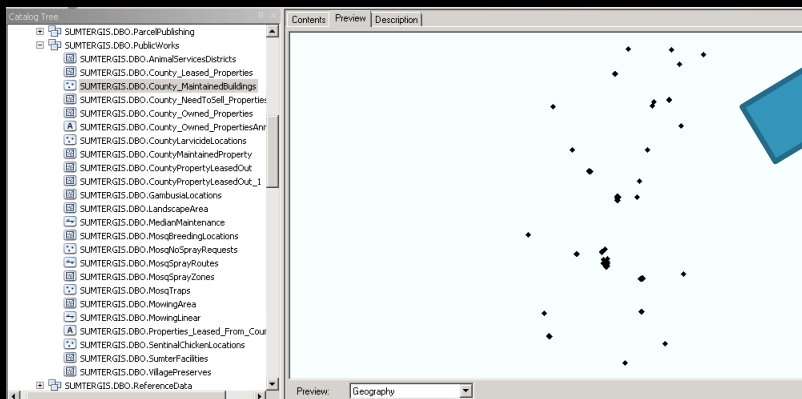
Catalog Tree

SUMTERGIS.DBO.ParcelPublishing
SUMTERGIS.DBO.PublicWorks
SUMTERGIS.DBO.AnimalServicesDistricts
SUMTERGIS.DBO.County_Leased_Properties
SUMTERGIS.DBO.County_MaintainedBuildings
SUMTERGIS.DBO.County_NeedToSell_Properties
SUMTERGIS.DBO.County_Owned_Properties
SUMTERGIS.DBO.County_Owned_PropertiesAnn
SUMTERGIS.DBO.CountyLarvicideLocations
SUMTERGIS.DBO.CountyMaintainedProperty
SUMTERGIS.DBO.CountyPropertyLeasedOut
SUMTERGIS.DBO.CountyPropertyLeasedOut_1
SUMTERGIS.DBO.GambusiaLocations
SUMTERGIS.DBO.LandscapeArea
SUMTERGIS.DBO.MedianMaintenance
SUMTERGIS.DBO.MosqBreedingLocations
SUMTERGIS.DBO.MosqNoSprayRequests
SUMTERGIS.DBO.MosqSprayRoutes
SUMTERGIS.DBO.MosqSprayZones
SUMTERGIS.DBO.MosqTraps
SUMTERGIS.DBO.MowingArea
SUMTERGIS.DBO.MowingLinear
SUMTERGIS.DBO.Properties_Leased_From_Cour
SUMTERGIS.DBO.SentinalChickenLocations
SUMTERGIS.DBO.SumterFacilities
SUMTERGIS.DBO.VillagePreserves
SUMTERGIS.DBO.ReferenceData

Contents | Preview | Description

Preview: Geography